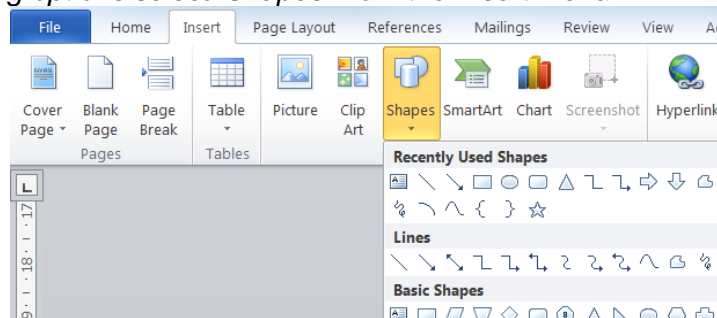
File Home Insert Page Layout References Mailings Review View

Cover Page
Blank Page
Page Break
Pages

Table
Tables

Picture
Clip Art
Shapes
SmartArt
Chart
Screenshot
Hyperlink

Recently Used Shapes

Lines

Basic Shapes

L
17
18